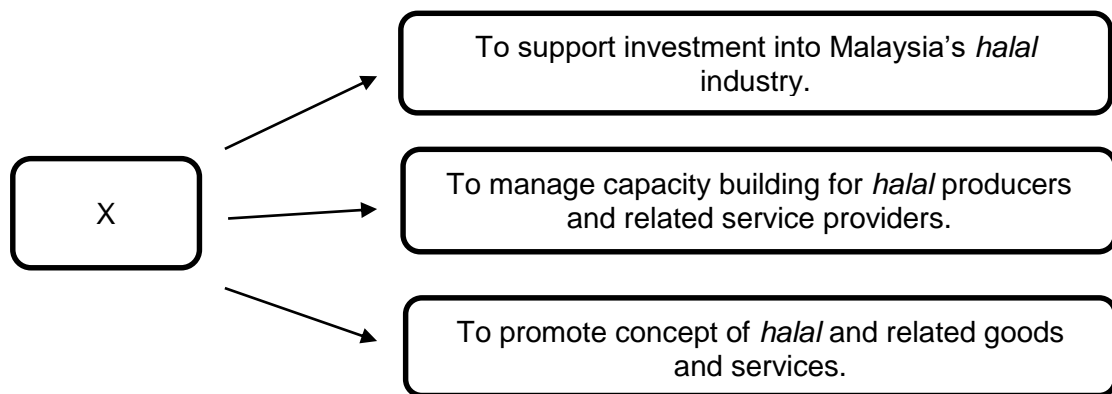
X

To support investment into Malaysia's *halal* industry.

To manage capacity building for *halal* producers and related service providers.

To promote concept of *halal* and related goods and services.